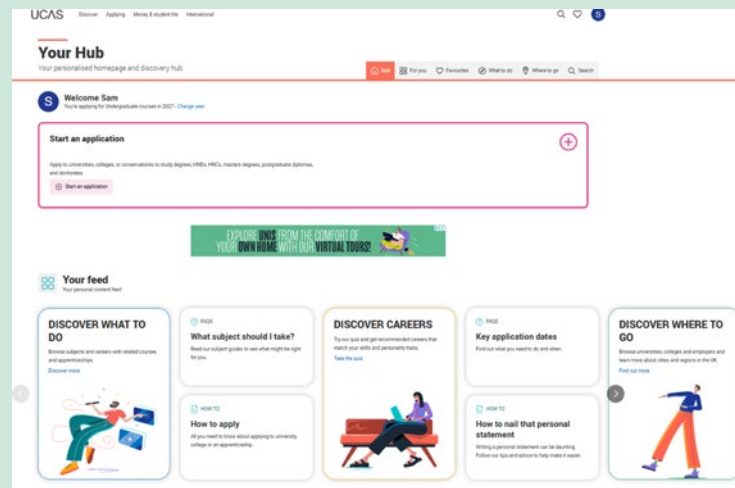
UCAS Discover Applying Money & student life International

S

Your Hub

Your personalised homepage and discovery hub

Hub For you Favourites What to do Where to go Search

S

Welcome Sam

You're applying for Undergraduate courses in 2027 - Change year

Start an application

Apply to universities, colleges, or conservatoires to study degrees, HNDs, HNCs, masters degrees, postgraduate diplomas, and doctorates.

Start an application

EXPLORE UNIS FROM THE COMFORT OF YOUR OWN HOME WITH OUR VIRTUAL TOURS!

Your feed

Your personal content feed

DISCOVER WHAT TO DO

Browse subjects and careers with related courses and apprenticeships.

Discover more

FAQS

What subject should I take?

Read our subject guides to see what might be right for you.

HOW TO

How to apply

All you need to know about applying to university, college or an apprenticeship.

DISCOVER CAREERS

Try our quiz and get recommended careers that match your skills and personality traits.

Take the quiz

FAQS

Key application dates

Find out what you need to do and when.

HOW TO

How to nail that personal statement

Writing a personal statement can be daunting. Follow our tips and advice to help make it easier.

DISCOVER WHERE TO GO

Browse universities, colleges and employers and learn more about cities and regions in the UK.

Find out more